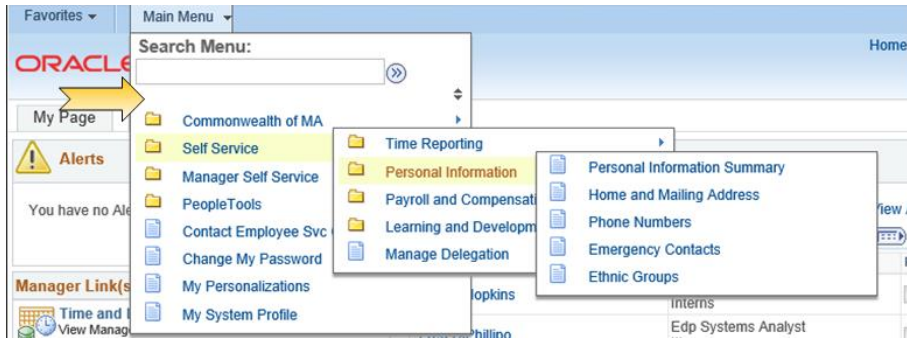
Favorites
Main Menu
Search Menu:
ORACLE
Home
My Page
Alerts
You have no Ale
Manager Link(s
Time and
View Manag
Commonwealth of MA
Self Service
Manager Self Service
PeopleTools
Contact Employee Svc
Change My Password
My Personalizations
My System Profile
Time Reporting
Personal Information
Payroll and Compensati
Learning and Developm
Manage Delegation
Personal Information Summary
Home and Mailing Address
Phone Numbers
Emergency Contacts
Ethnic Groups
View A
Hopkins
Interns
Phillipo
Edp Systems Analyst